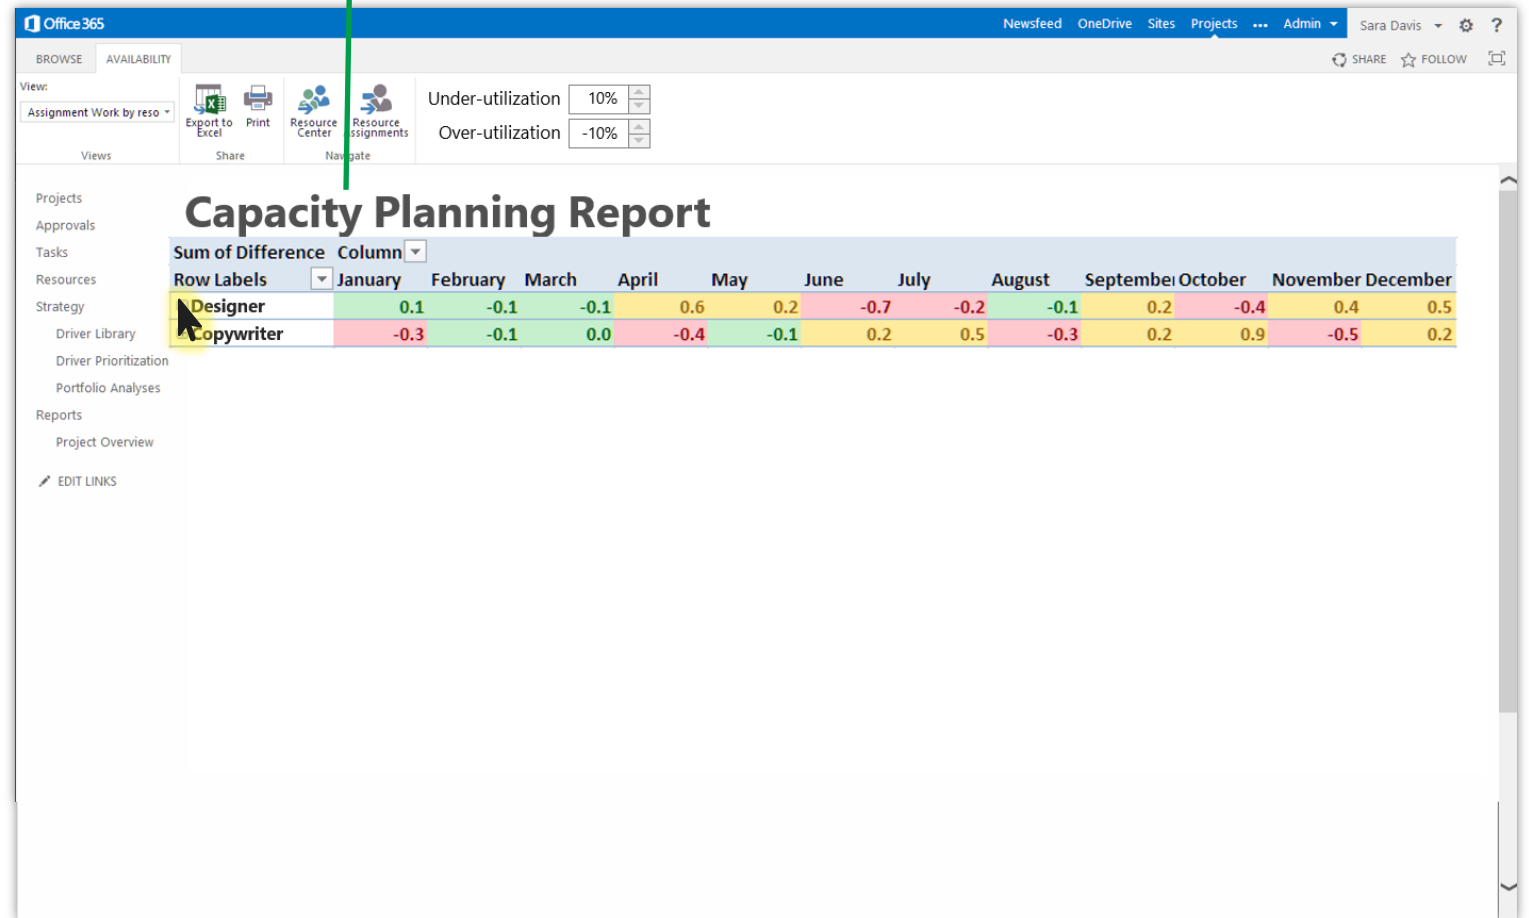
Office 365

Newsfeed OneDrive Sites Projects ••• Admin Sara Davis ? 

BROWSE AVAILABILITY

SHARE FOLLOW

View:
Assignment Work by reso

Export to Excel Print Resource Center Resource Assignments

Views Share Navigate

Under-utilization 10%
Over-utilization -10%

Projects
Approvals
Tasks
Resources
Strategy
Driver Library
Driver Prioritization
Portfolio Analyses
Reports
Project Overview
EDIT LINKS

Capacity Planning Report

| Sum of Difference | Column | | | | | | | | | | | |
|---|---|---|---|---|---|---|---|---|---|---|---|---|
| Row Labels | January | February | March | April | May | June | July | August | Septembe | October | November | December |
| Designer | 0.1 | -0.1 | -0.1 | 0.6 | 0.2 | -0.7 | -0.2 | -0.1 | 0.2 | -0.4 | 0.4 | 0.5 |
| Copywriter | -0.3 | -0.1 | 0.0 | -0.4 | -0.1 | 0.2 | 0.5 | -0.3 | 0.2 | 0.9 | -0.5 | 0.2 |